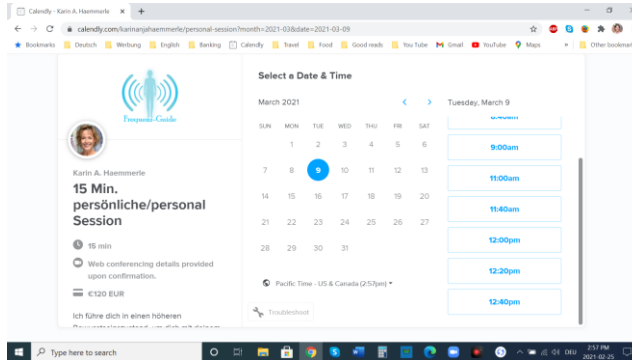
Calendly - Karin A. Haemmerle ×

calendly.com/karinanjahaemmerle/personal-session?month=2021-03&date=2021-03-09

Bookmarks | Deutsch | Werbung | English | Banking | Calendly | Travel | Food | Good reads | You Tube | Gmail | YouTube | Maps | Other bookmarks

Frequenz-Guide

Karin A. Haemmerle

15 Min. persönliche/personal Session

15 min

Web conferencing details provided upon confirmation.

€120 EUR

Ich führe dich in einen höheren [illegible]

Select a Date & Time

March 2021

| SUN | MON | TUE | WED | THU | FRI | SAT |
|---|---|---|---|---|---|---|
| | 1 | 2 | 3 | 4 | 5 | 6 |
| 7 | 8 | 9 | 10 | 11 | 12 | 13 |
| 14 | 15 | 16 | 17 | 18 | 19 | 20 |
| 21 | 22 | 23 | 24 | 25 | 26 | 27 |
| 28 | 29 | 30 | 31 | | | |

Pacific Time - US & Canada (2:57pm)

Troubleshoot

Tuesday, March 9

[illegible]

9:00am

11:00am

11:40am

12:00pm

12:20pm

12:40pm

Type here to search

2:57 PM
2021-02-25